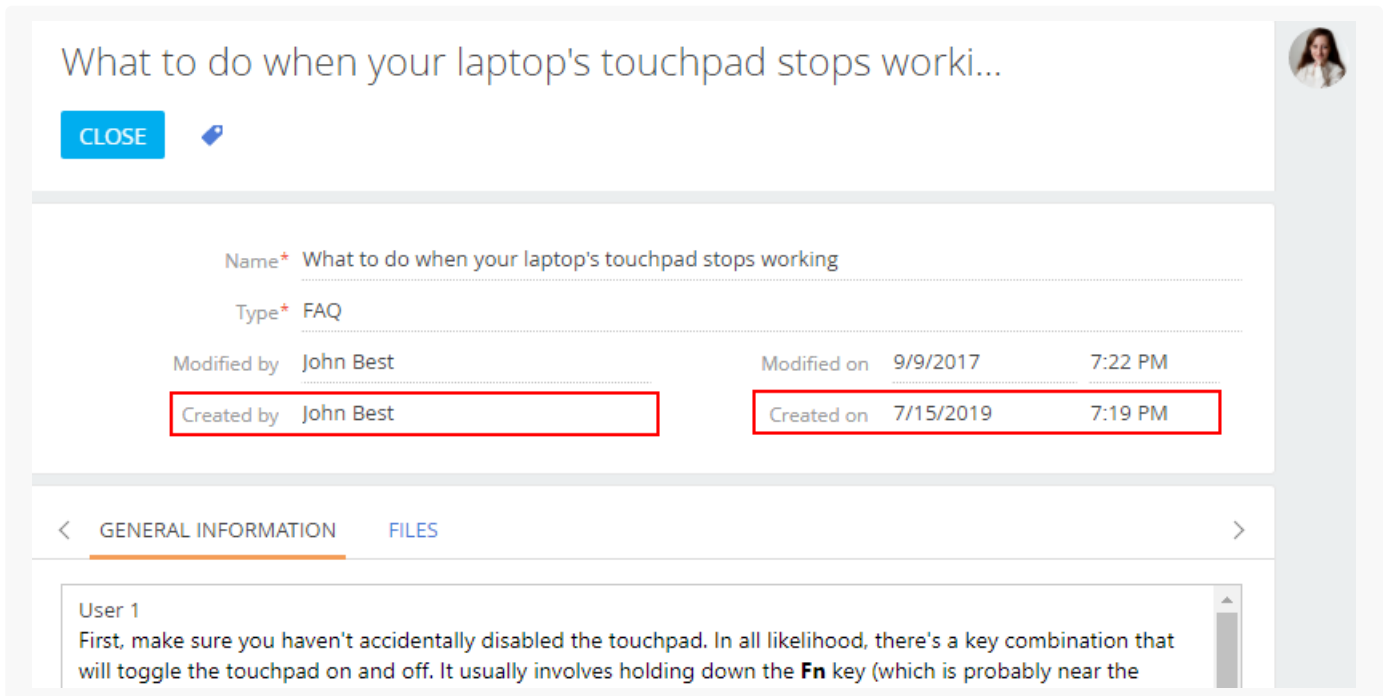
What to do when your laptop's touchpad stops worki...

CLOSE

Name* What to do when your laptop's touchpad stops working

Type* FAQ

Modified by John Best

Modified on 9/9/2017 7:22 PM

Created by John Best

Created on 7/15/2019 7:19 PM

GENERAL INFORMATION FILES

User 1
First, make sure you haven't accidentally disabled the touchpad. In all likelihood, there's a key combination that will toggle the touchpad on and off. It usually involves holding down the **Fn** key (which is probably near the